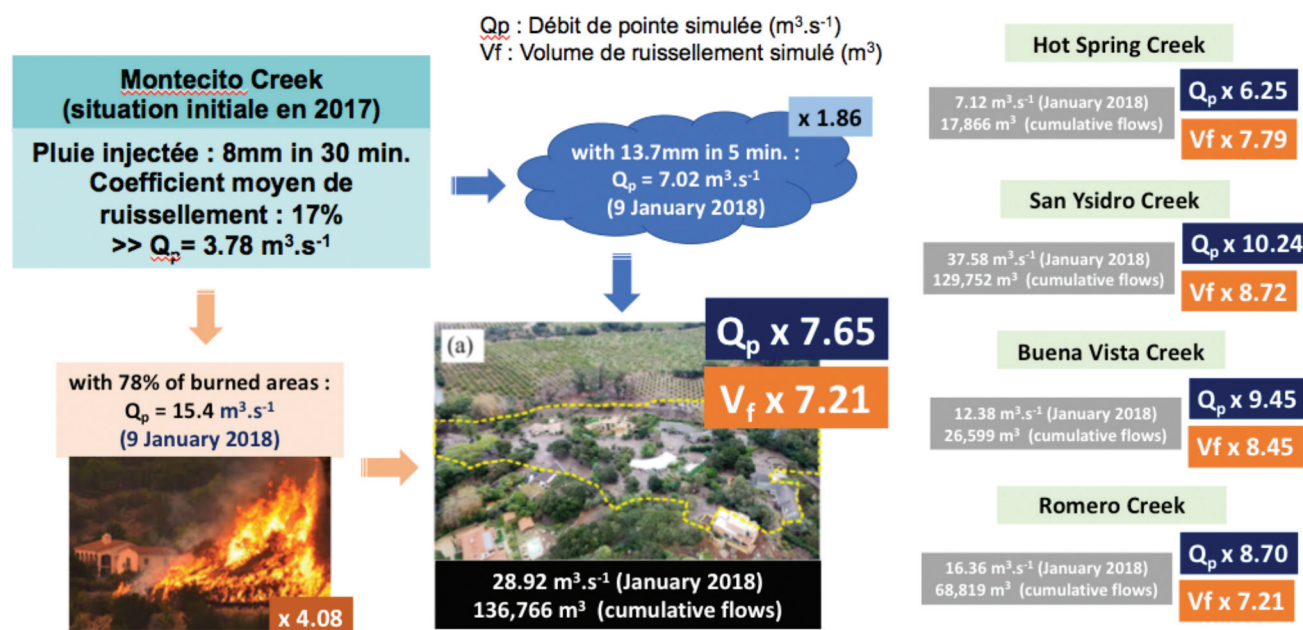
Qp : Débit de pointe simulée ($m^3.s^{-1}$)
Vf : Volume de ruissellement simulé ($m^3$)

Montecito Creek
(situation initiale en 2017)

Pluie injectée : 8mm in 30 min.
Coefficient moyen de ruissellement : 17%
>> $Q_p$= 3.78 $m^3.s^{-1}$

x 1.86

with 13.7mm in 5 min. :
$Q_p$ = 7.02 $m^3.s^{-1}$
(9 January 2018)

with 78% of burned areas :
$Q_p$ = 15.4 $m^3.s^{-1}$
(9 January 2018)

x 4.08

(a)

$Q_p$ x 7.65

$V_f$ x 7.21

28.92 $m^3.s^{-1}$ (January 2018)
136,766 $m^3$ (cumulative flows)

Hot Spring Creek
7.12 $m^3.s^{-1}$ (January 2018)
17,866 $m^3$ (cumulative flows)
$Q_p$ x 6.25
Vf x 7.79

San Ysidro Creek
37.58 $m^3.s^{-1}$ (January 2018)
129,752 $m^3$ (cumulative flows)
$Q_p$ x 10.24
Vf x 8.72

Buena Vista Creek
12.38 $m^3.s^{-1}$ (January 2018)
26,599 $m^3$ (cumulative flows)
$Q_p$ x 9.45
Vf x 8.45

Romero Creek
16.36 $m^3.s^{-1}$ (January 2018)
68,819 $m^3$ (cumulative flows)
$Q_p$ x 8.70
Vf x 7.21